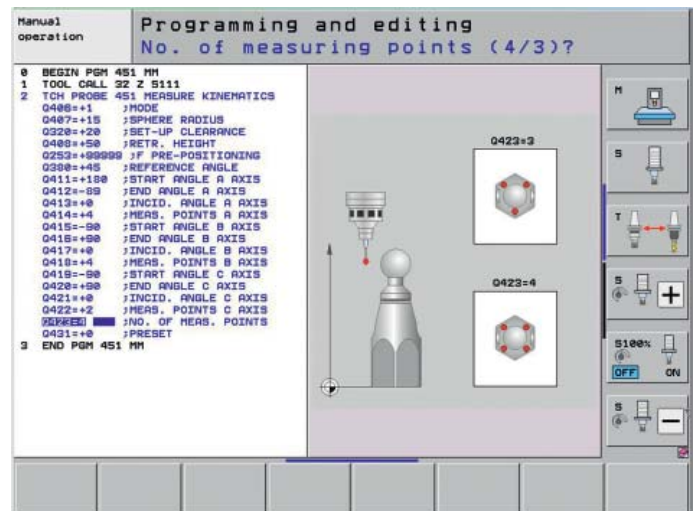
Manual operation

Programming and editing
No. of measuring points (4/3)?

0 BEGIN PGM 451 MM
1 TOOL CALL 32 Z S111
2 TCH PROBE 451 MEASURE KINEMATICS
Q406=+1 ;MODE
Q407=+15 ;SPHERE RADIUS
Q320=+20 ;SET-UP CLEARANCE
Q408=+50 ;RETR. HEIGHT
Q253=+99999 ;F PRE-POSITIONING
Q380=+45 ;REFERENCE ANGLE
Q411=+180 ;START ANGLE A AXIS
Q412=-89 ;END ANGLE A AXIS
Q413=+0 ;INCID. ANGLE A AXIS
Q414=+4 ;MEAS. POINTS A AXIS
Q415=-90 ;START ANGLE B AXIS
Q416=+90 ;END ANGLE B AXIS
Q417=+0 ;INCID. ANGLE B AXIS
Q418=+4 ;MEAS. POINTS B AXIS
Q419=-90 ;START ANGLE C AXIS
Q420=+90 ;END ANGLE C AXIS
Q421=+0 ;INCID. ANGLE C AXIS
Q422=+2 ;MEAS. POINTS C AXIS
Q423=4 ;NO. OF MEAS. POINTS
Q431=+0 ;PRESET
3 END PGM 451 MM

Q423=3

Q423=4

M

S

T

S

S100%

OFF ON

S